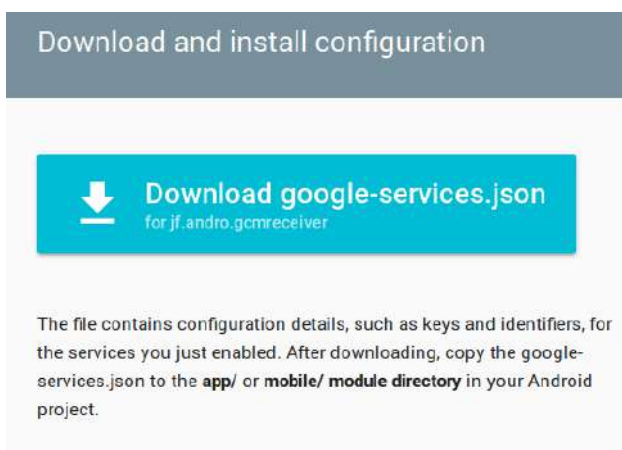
Download and install configuration

Download google-services.json
for jf.andro.gcmreceiver

The file contains configuration details, such as keys and identifiers, for the services you just enabled. After downloading, copy the google-services.json to the app/ or mobile/ module directory in your Android project.